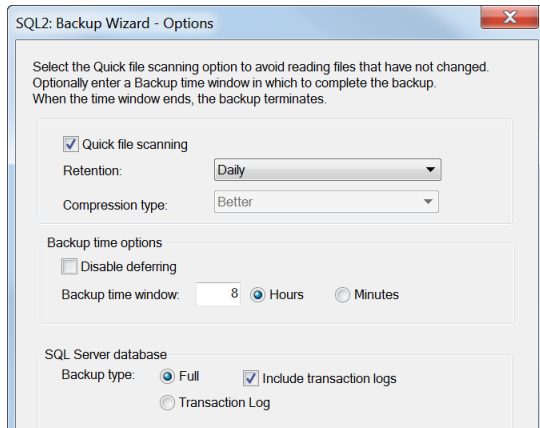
SQL2: Backup Wizard - Options

Select the Quick file scanning option to avoid reading files that have not changed. Optionally enter a Backup time window in which to complete the backup. When the time window ends, the backup terminates.

Quick file scanning

Retention: Daily

Compression type: Better

Backup time options

Disable deferring

Backup time window: 8 Hours Minutes

SQL Server database

Backup type: Full Include transaction logs

Transaction Log